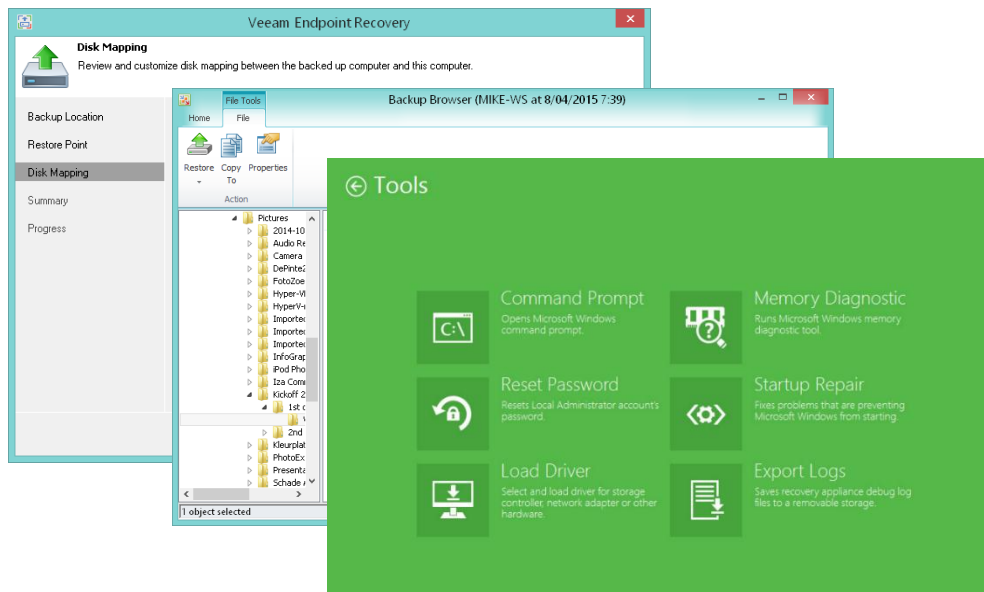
Veeam Endpoint Recovery

Disk Mapping

Review and customize disk mapping between the backed up computer and this computer.

Backup Location

Restore Point

Disk Mapping

Summary

Progress

File Tools

Home

File

Backup Browser (MIKE-WS at 8/04/2015 7:39)

Restore

Copy To

Properties

Action

Pictures

2014-10

Audio Re

Camera

DePinte2

FotoZoe

Hyper-V

HyperV-

Importe

Importe

Importe

InfoGrap

iPod Pho

Iza Com

Kickoff 2

1st

2nd

Kleurpla

PhotoEx

Presenta

Schade

1 object selected

Tools

Command Prompt

Opens Microsoft Windows command prompt.

Memory Diagnostic

Runs Microsoft Windows memory diagnostic tool.

Reset Password

Resets Local Administrator account's password.

Startup Repair

Fixes problems that are preventing Microsoft Windows from starting.

Load Driver

Select and load driver for storage controller, network adapter or other hardware.

Export Logs

Saves recovery appliance debug log files to a removable storage.